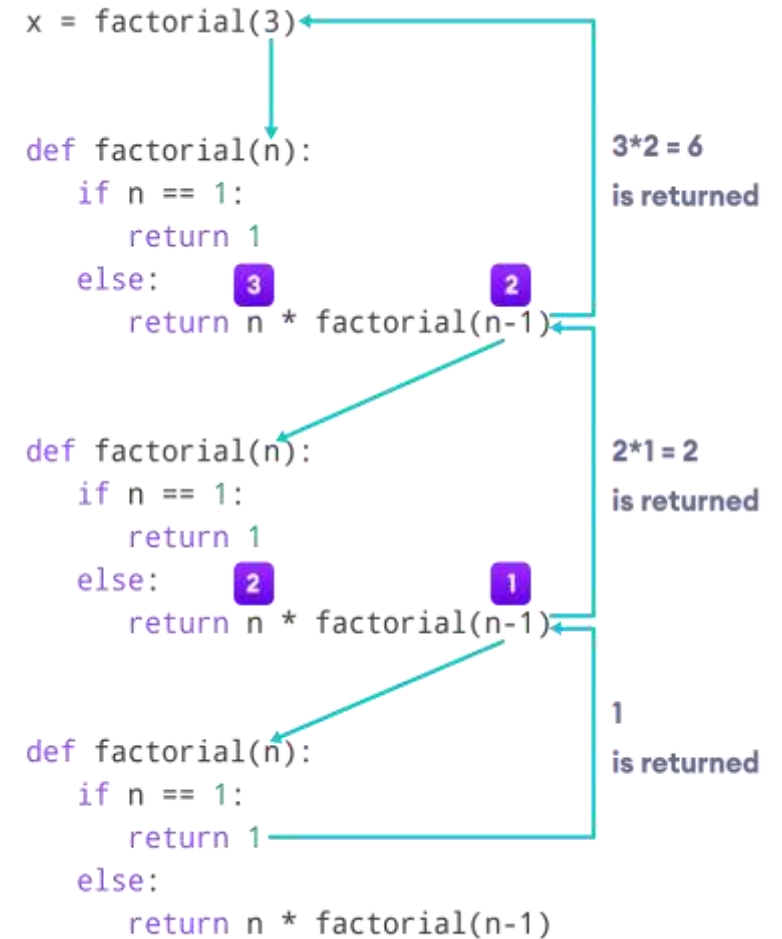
x = factorial(3)

def factorial(n):
    if n == 1:
        return 1
    else:
        return n * factorial(n-1)

3 2

3*2 = 6
is returned

def factorial(n):
    if n == 1:
        return 1
    else:
        return n * factorial(n-1)

2 1

2*1 = 2
is returned

def factorial(n):
    if n == 1:
        return 1
    else:
        return n * factorial(n-1)

1
is returned